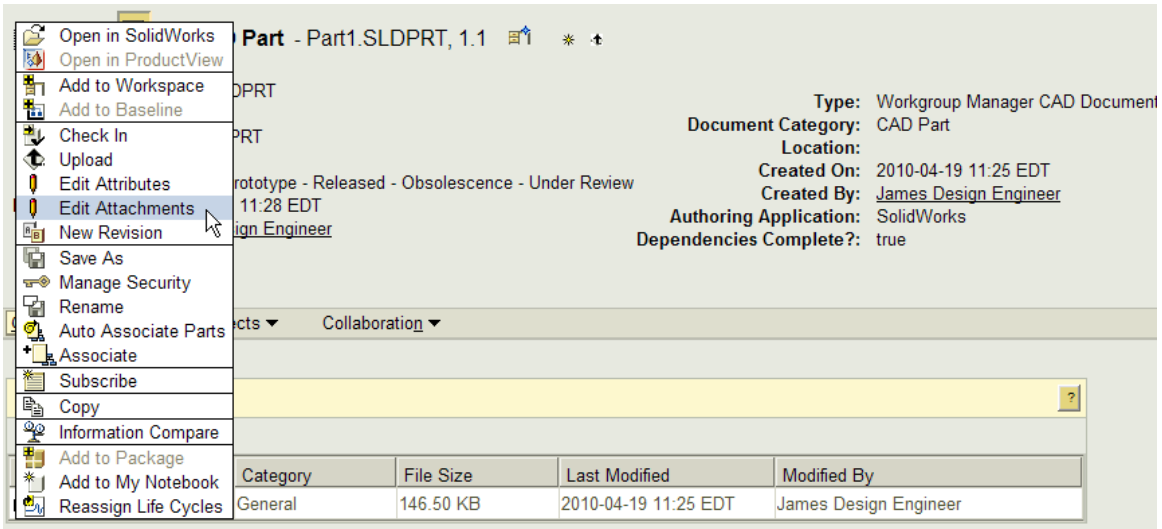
Open in SolidWorks
Open in ProductView
Add to Workspace
Add to Baseline
Check In
Upload
Edit Attributes
Edit Attachments
New Revision
Save As
Manage Security
Rename
Auto Associate Parts
Associate
Subscribe
Copy
Information Compare
Add to Package
Add to My Notebook
Reassign Life Cycles

Part - Part1.SLDPRT, 1.1

DPRT

PRT

rototype - Released - Obsolescence - Under Review
11:28 EDT
ign Engineer

Type: Workgroup Manager CAD Document
Document Category: CAD Part
Location:
Created On: 2010-04-19 11:25 EDT
Created By: James Design Engineer
Authoring Application: SolidWorks
Dependencies Complete?: true

cts ▾ Collaboration ▾

?

| Category | File Size | Last Modified | Modified By |
|---|---|---|---|
| General | 146.50 KB | 2010-04-19 11:25 EDT | James Design Engineer |